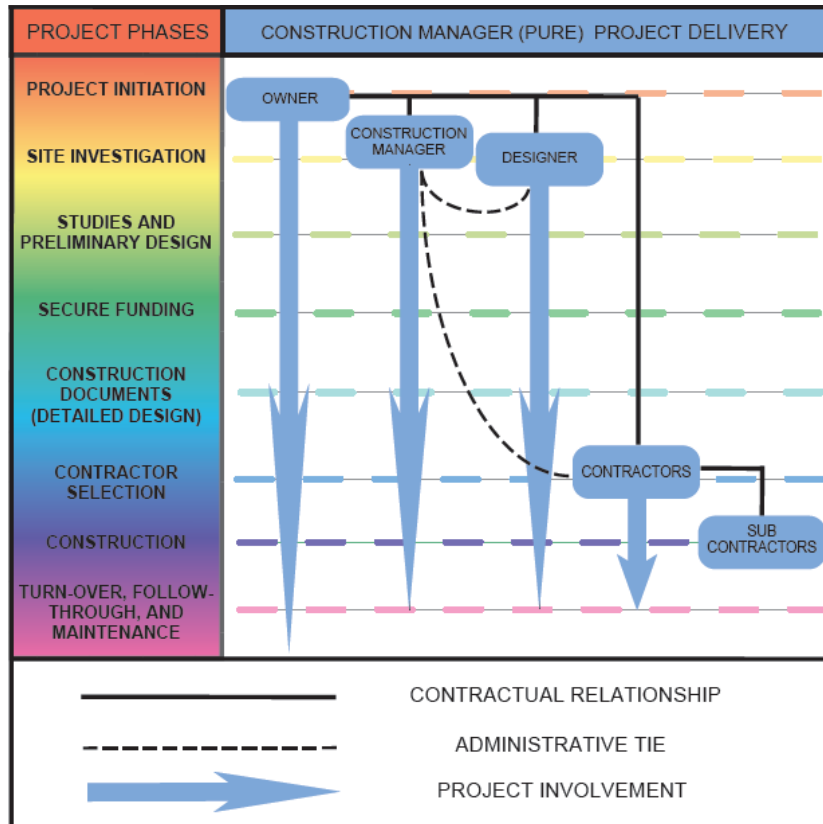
PROJECT PHASES

CONSTRUCTION MANAGER (PURE) PROJECT DELIVERY

PROJECT INITIATION

SITE INVESTIGATION

STUDIES AND PRELIMINARY DESIGN

SECURE FUNDING

CONSTRUCTION DOCUMENTS (DETAILED DESIGN)

CONTRACTOR SELECTION

CONSTRUCTION

TURN-OVER, FOLLOW-THROUGH, AND MAINTENANCE

OWNER

CONSTRUCTION MANAGER

DESIGNER

CONTRACTORS

SUB CONTRACTORS

CONTRACTUAL RELATIONSHIP

ADMINISTRATIVE TIE

PROJECT INVOLVEMENT